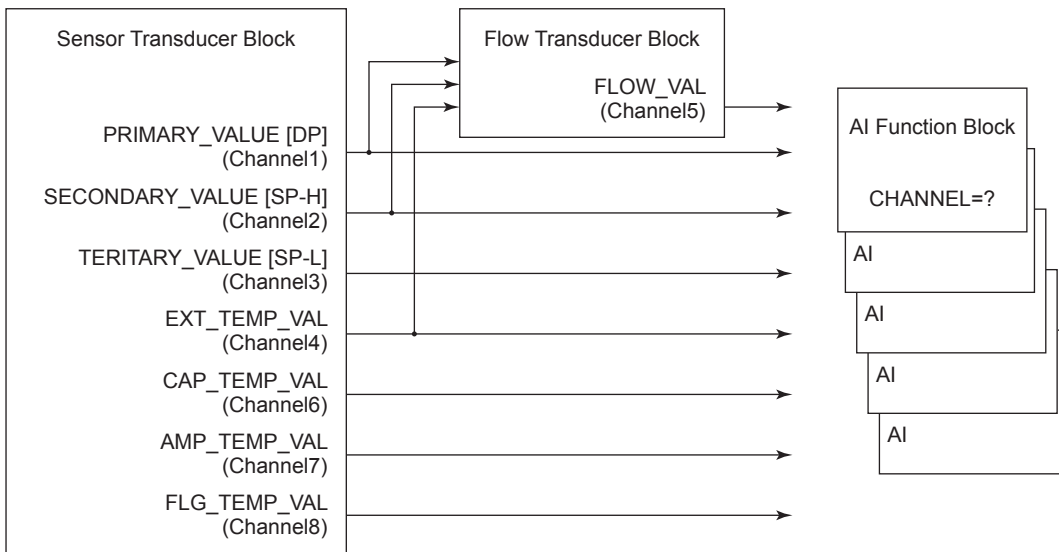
Sensor Transducer Block

PRIMARY_VALUE [DP]
(Channel1)

SECONDARY_VALUE [SP-H]
(Channel2)

TERITARY_VALUE [SP-L]
(Channel3)

EXT_TEMP_VAL
(Channel4)

CAP_TEMP_VAL
(Channel6)

AMP_TEMP_VAL
(Channel7)

FLG_TEMP_VAL
(Channel8)

Flow Transducer Block

FLOW_VAL
(Channel5)

AI Function Block

CHANNEL=?

AI

AI

AI

AI